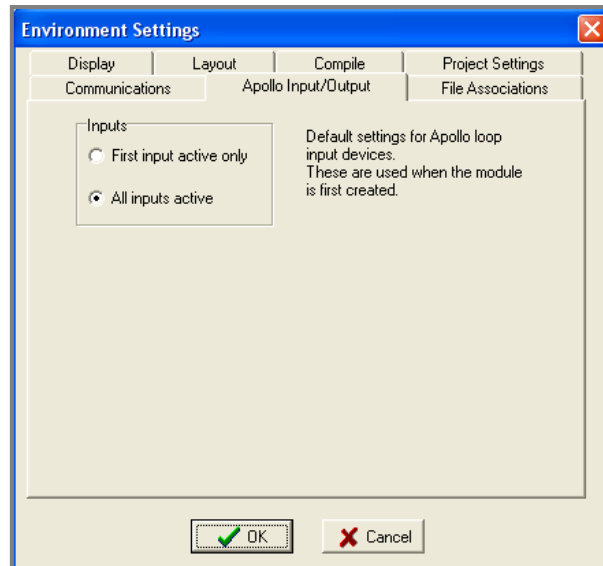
Environment Settings

Display | Layout | Compile | Project Settings
Communications | Apollo Input/Output | File Associations

Inputs
First input active only
All inputs active

Default settings for Apollo loop input devices.
These are used when the module is first created.

OK
Cancel